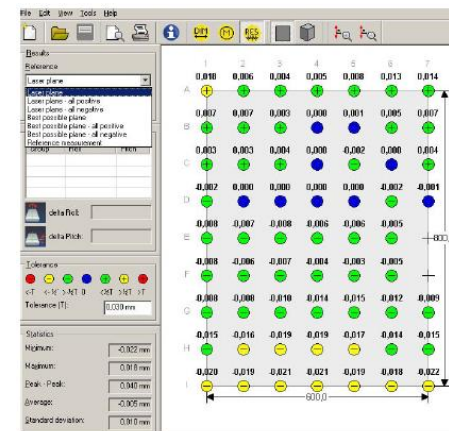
File Edit View Tools Help

Results
Reference
Laser plane
Laser plane
Laser plane - all positive
Laser plane - all negative
Best possible plane
Best possible plane - all positive
Best possible plane - all negative
Reference measurement
Group Roll Pitch

delta Roll:
delta Pitch:

Tolerance
<-T <-T/2 <-T/4 0 >T/4 >T/2 >T
Tolerance (T): 0,030 mm

Statistics
Minimum: -0,022 mm
Maximum: 0,018 mm
Peak - Peak: 0,040 mm
Average: -0,005 mm
Standard deviation: 0,010 mm

| | 1 | 2 | 3 | 4 | 5 | 6 | 7 |
|---|---|---|---|---|---|---|---|
| A | 0,018 | 0,006 | 0,004 | 0,005 | 0,008 | 0,013 | 0,014 |
| B | 0,007 | 0,007 | 0,003 | 0,000 | 0,001 | 0,005 | 0,007 |
| C | 0,003 | 0,003 | 0,004 | 0,000 | -0,002 | 0,000 | 0,004 |
| D | -0,002 | 0,000 | 0,000 | 0,000 | 0,000 | -0,002 | -0,001 |
| E | -0,008 | -0,007 | -0,008 | -0,006 | -0,006 | -0,005 | |
| F | -0,008 | -0,006 | -0,007 | -0,004 | -0,003 | -0,005 | |
| G | -0,008 | -0,008 | -0,010 | -0,014 | -0,015 | -0,012 | -0,009 |
| H | -0,015 | -0,016 | -0,019 | -0,019 | -0,017 | -0,014 | -0,015 |
| I | -0,020 | -0,019 | -0,021 | -0,021 | -0,019 | -0,018 | -0,022 |

600,0
800,